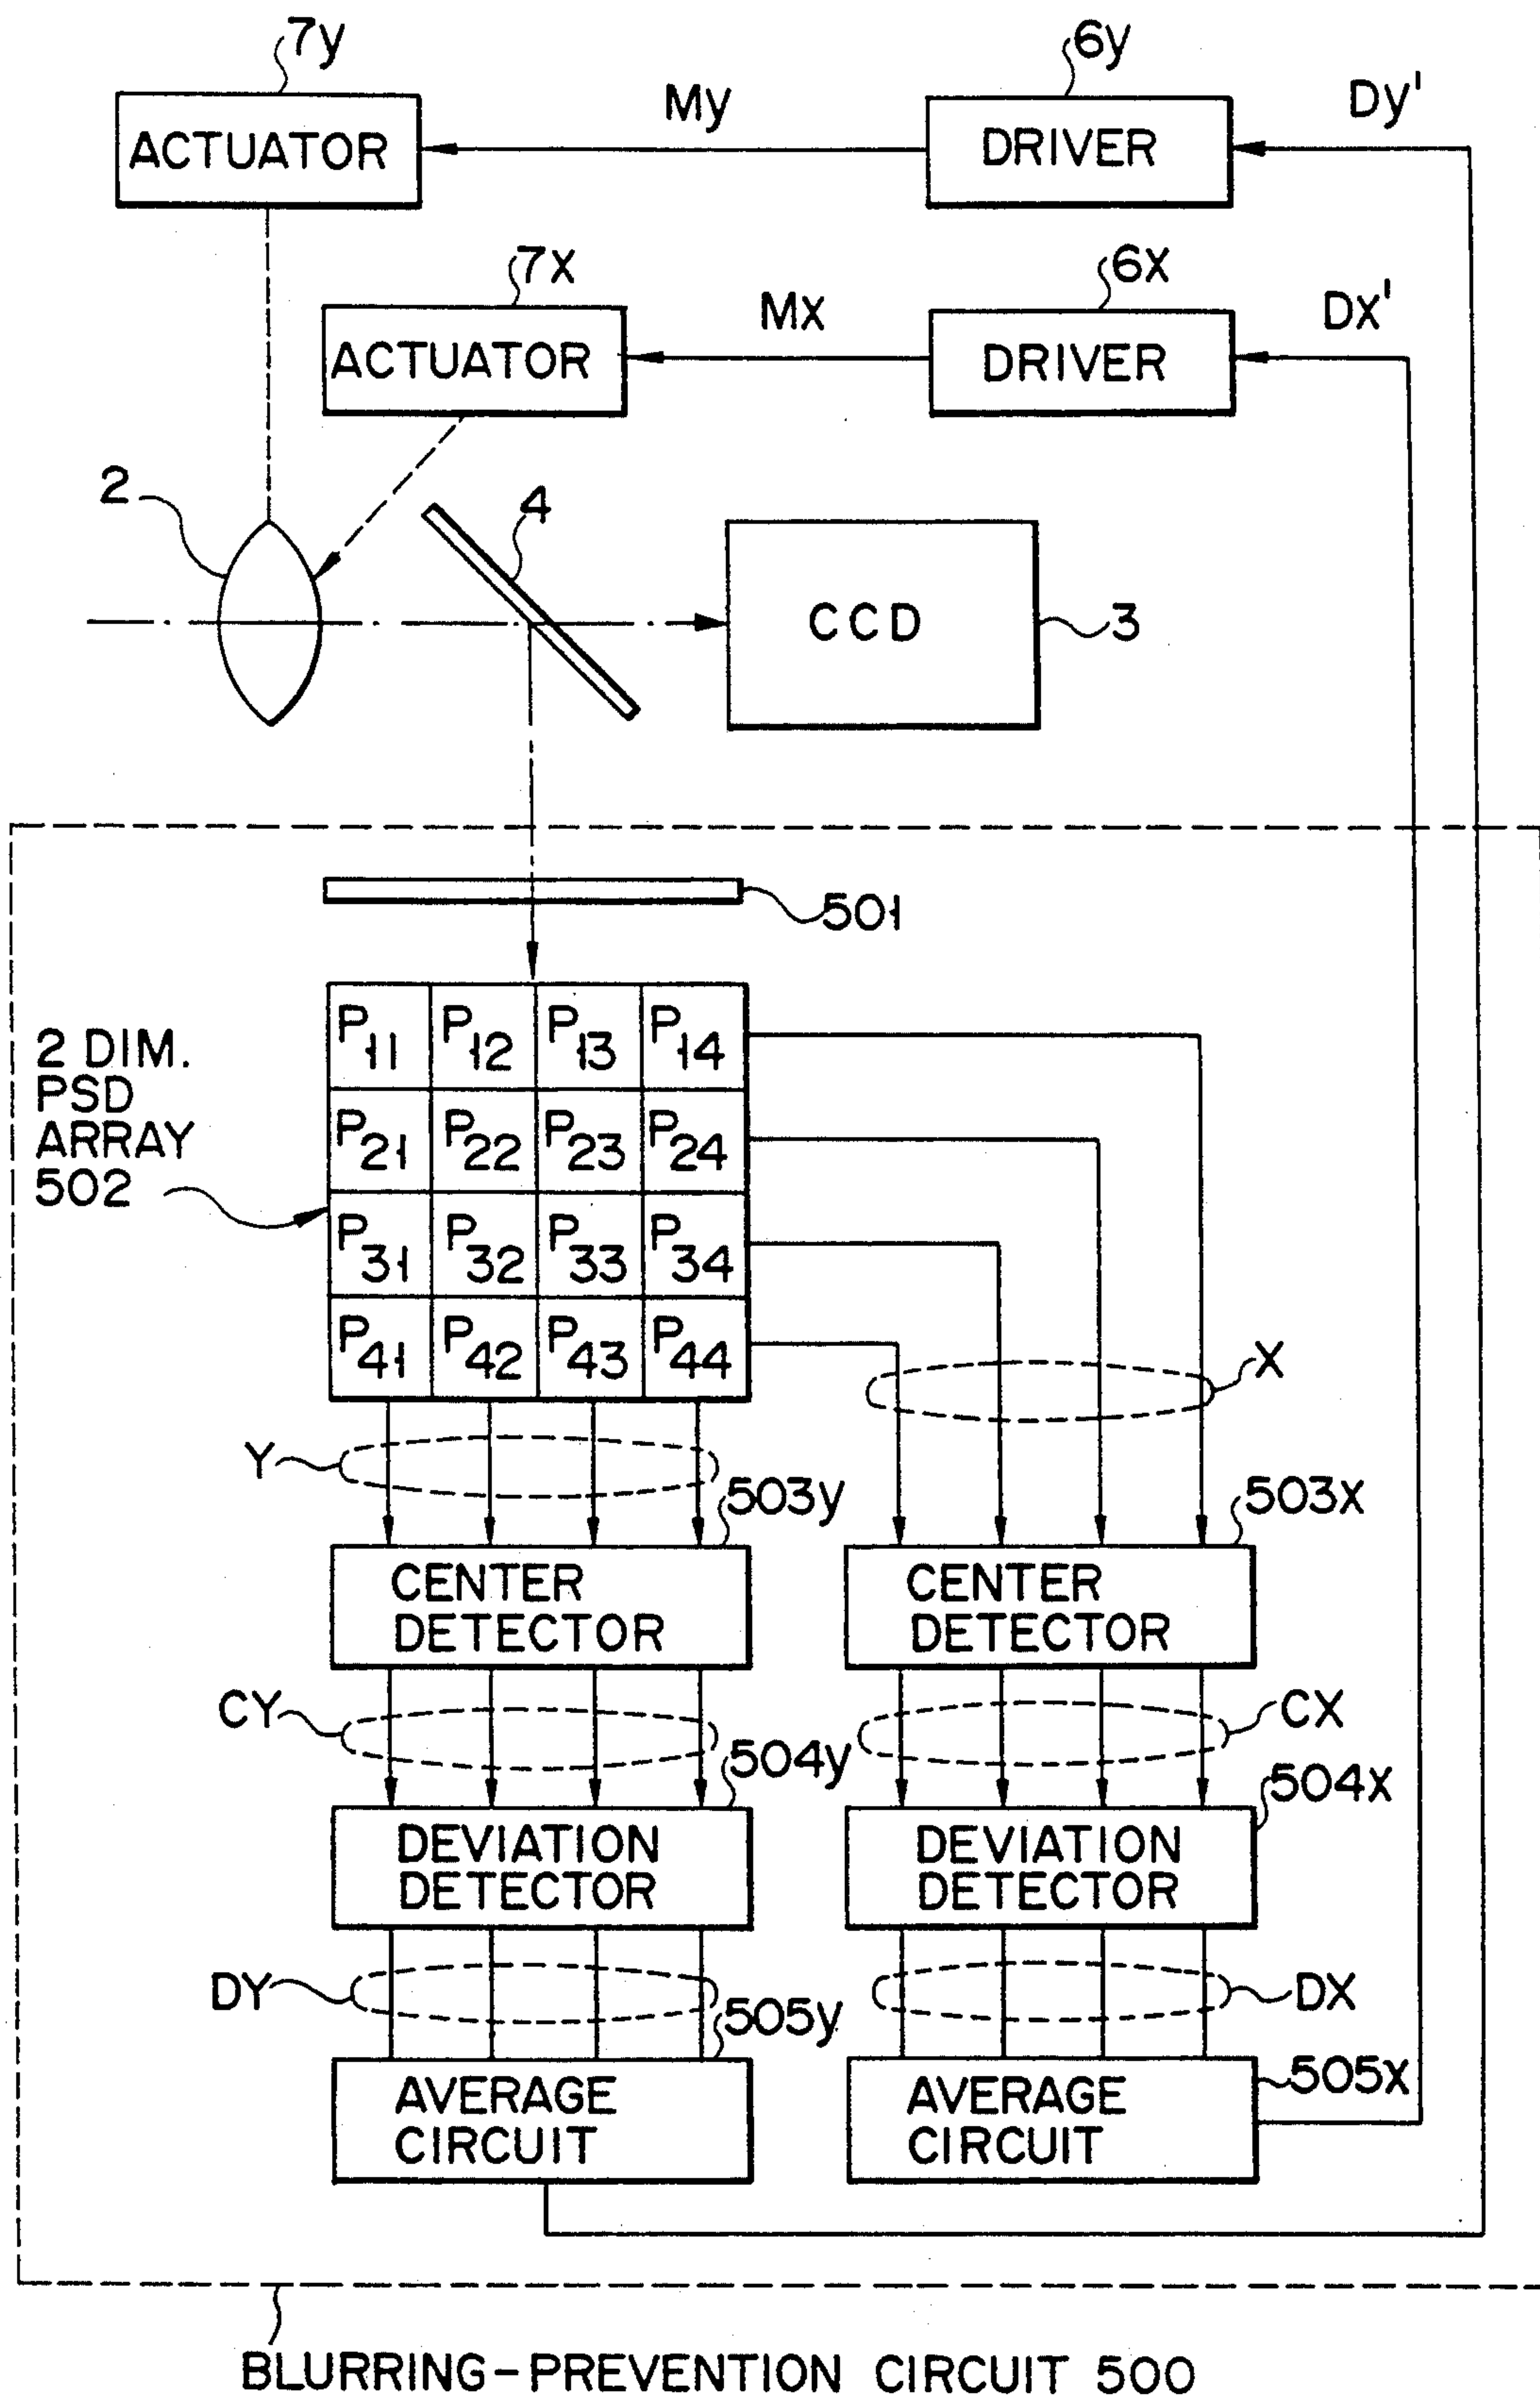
7y
ACTUATOR
My
6y
DRIVER
Dy'
7X
ACTUATOR
Mx
6X
DRIVER
Dx'
2
4
CCD
3
501
2 DIM. PSD ARRAY 502

| $P_{11}$ | $P_{12}$ | $P_{13}$ | $P_{14}$ |
|---|---|---|---|
| $P_{21}$ | $P_{22}$ | $P_{23}$ | $P_{24}$ |
| $P_{31}$ | $P_{32}$ | $P_{33}$ | $P_{34}$ |
| $P_{41}$ | $P_{42}$ | $P_{43}$ | $P_{44}$ |

X
Y
503y
503x
CENTER DETECTOR
CENTER DETECTOR
CY
CX
504y
504x
DEVIATION DETECTOR
DEVIATION DETECTOR
DY
DX
505y
505x
AVERAGE CIRCUIT
AVERAGE CIRCUIT
BLURRING-PREVENTION CIRCUIT 500